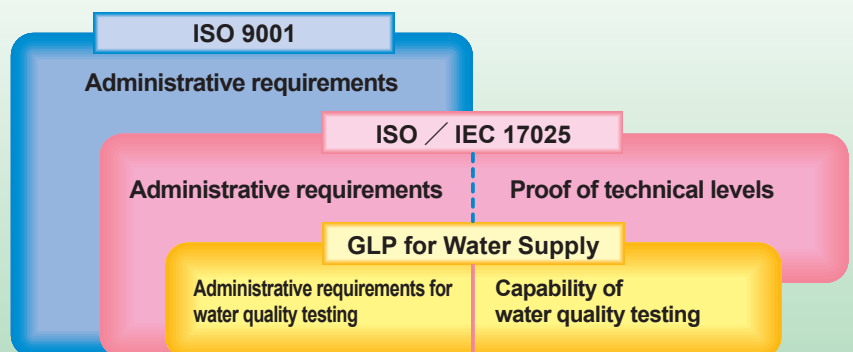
ISO 9001

Administrative requirements

ISO ／ IEC 17025

Administrative requirements

Proof of technical levels

GLP for Water Supply

Administrative requirements for water quality testing

Capability of water quality testing